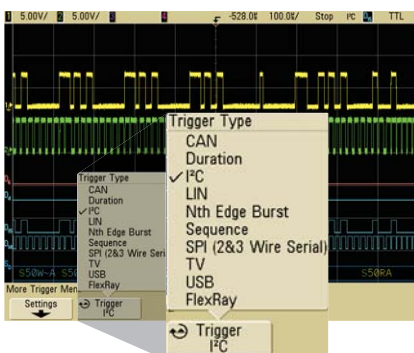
1 5.00V/ 2 5.00V/ 3 -528.0₰ 100.0₰/ Stop I²C TTL

Trigger Type
CAN
Duration
✓ I²C
LIN
Nth Edge Burst
Sequence
SPI (2&3 Wire Serial)
TV
USB
FlexRay

Trigger Type
CAN
Duration
✓ I²C
LIN
Nth Edge Burst
Sequence
SPI (2&3 Wire Seri
TV
USB
FlexRay

S50W~A S5
S50RA

More Trigger Men
Settings
Trigger I²C

Trigger I²C